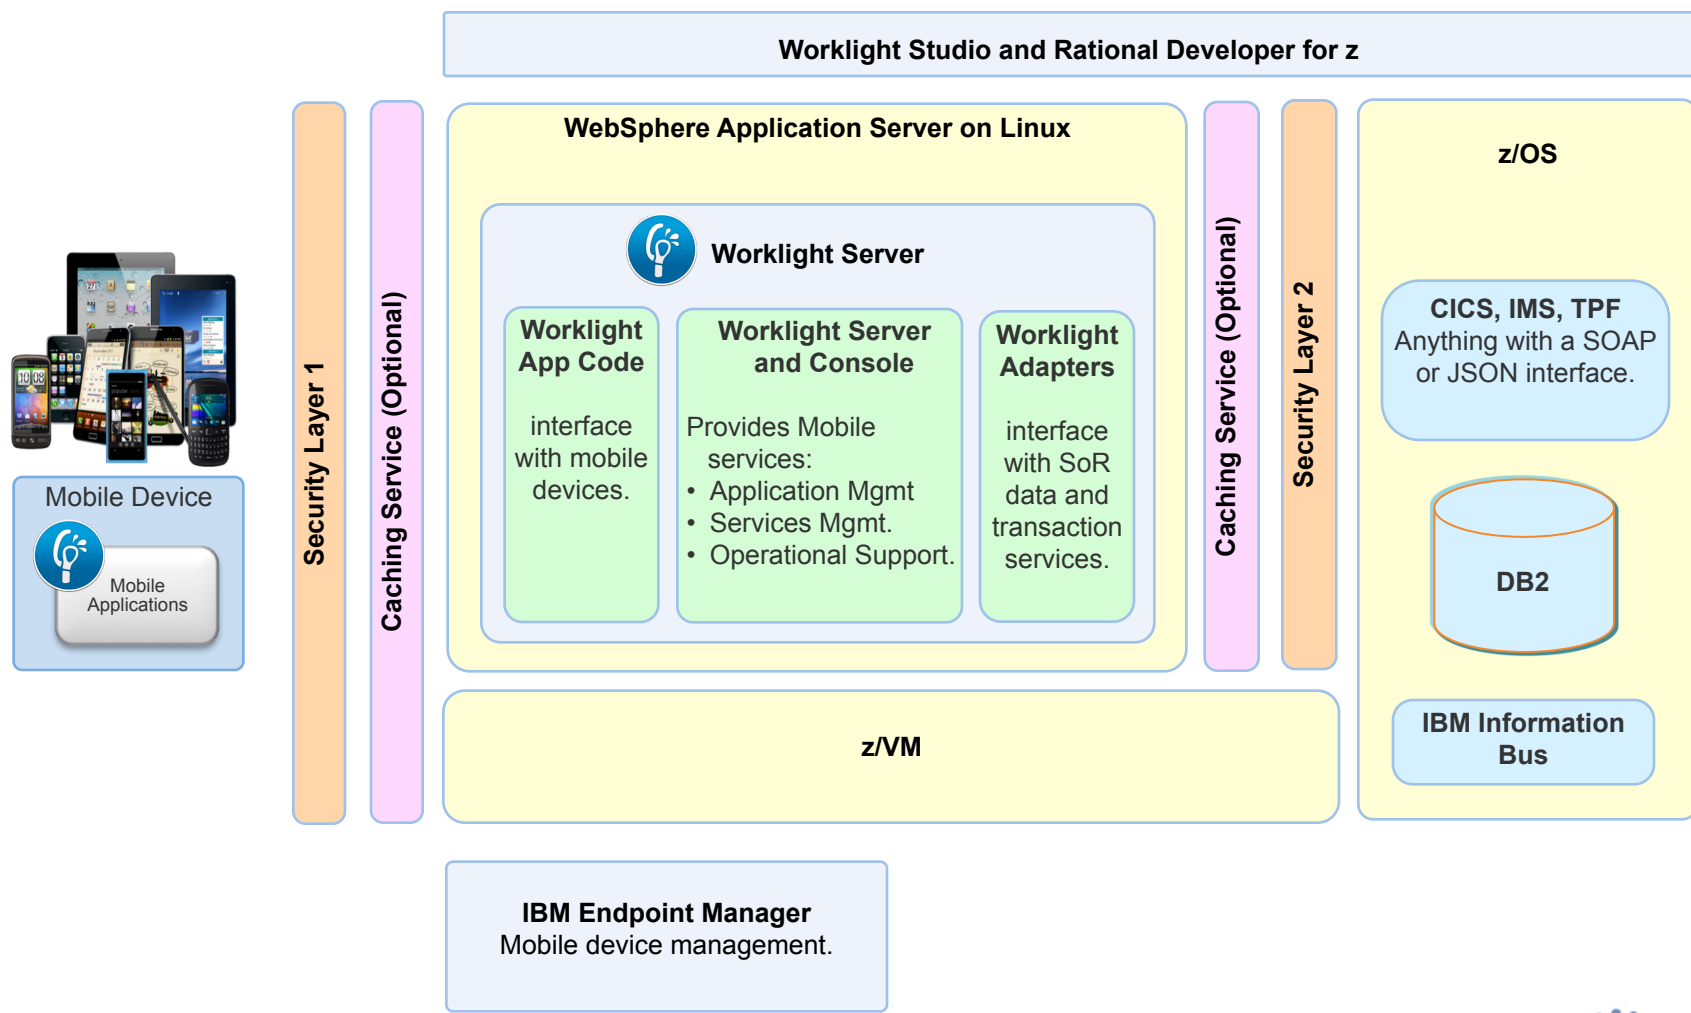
Worklight Studio and Rational Developer for z

Mobile Device

Mobile Applications

Security Layer 1

Caching Service (Optional)

WebSphere Application Server on Linux

Worklight Server

Worklight App Code

interface with mobile devices.

Worklight Server and Console

Provides Mobile services:
• Application Mgmt
• Services Mgmt.
• Operational Support.

Worklight Adapters

interface with SoR data and transaction services.

Caching Service (Optional)

Security Layer 2

z/OS

CICS, IMS, TPF
Anything with a SOAP or JSON interface.

DB2

IBM Information Bus

z/VM

IBM Endpoint Manager
Mobile device management.